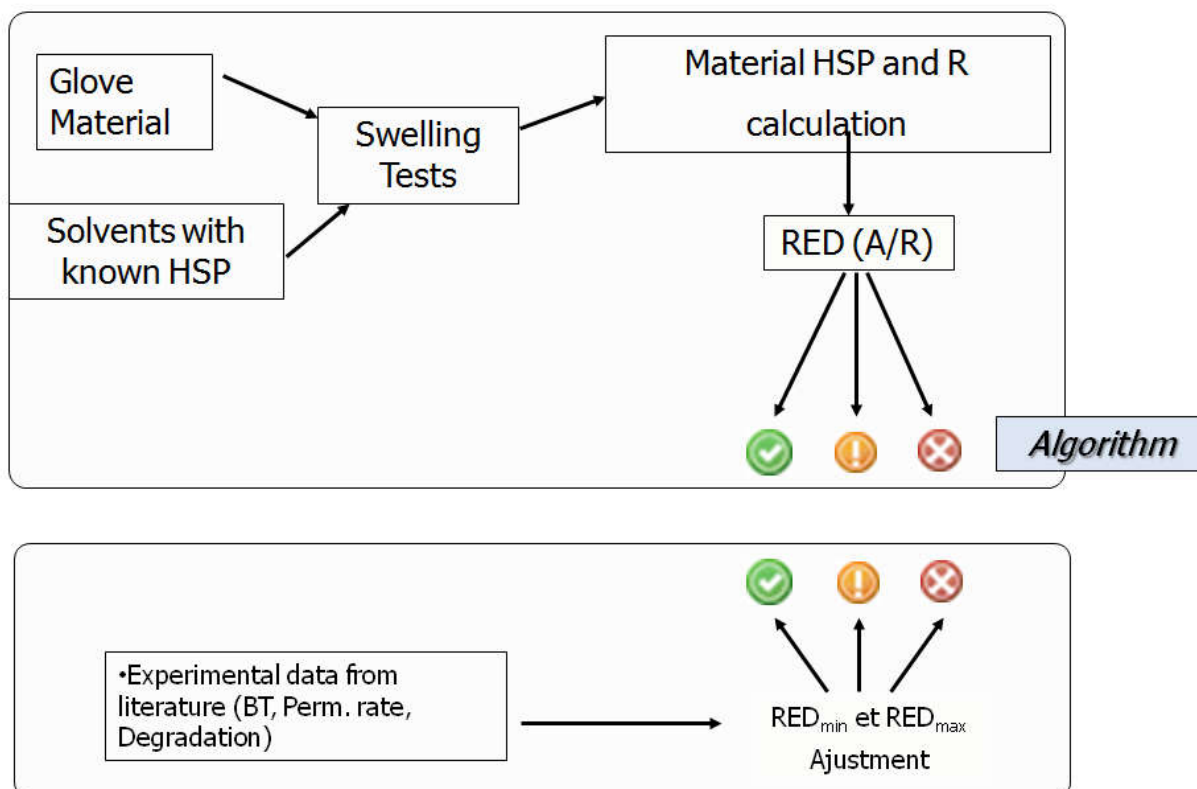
Glove Material

Solvents with known HSP

Swelling Tests

Material HSP and R calculation

RED (A/R)

Algorithm

•Experimental data from literature (BT, Perm. rate, Degradation)

RED$_{min}$ et RED$_{max}$ Ajustment